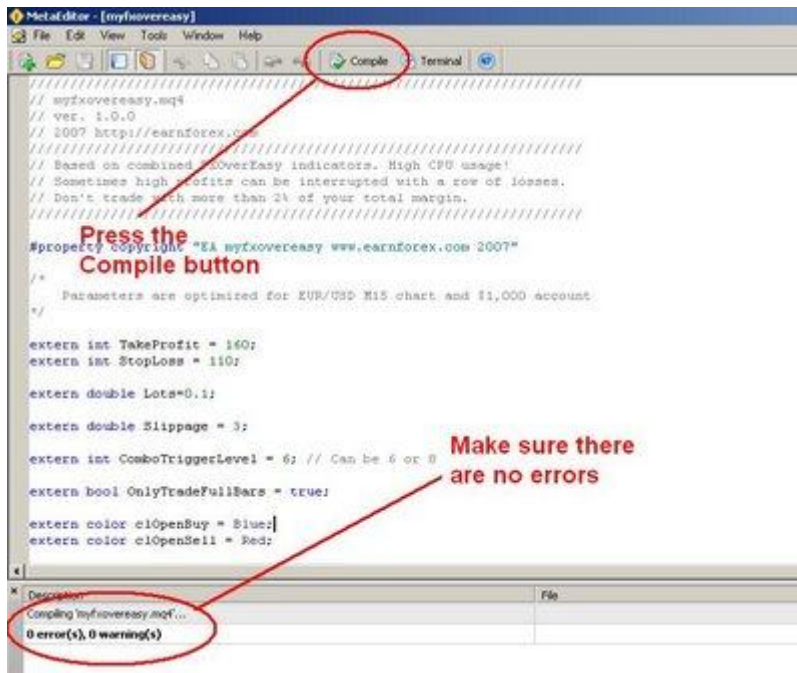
MetaEditor - [myfxovereasy]

File Edit View Tools Window Help

Compile Terminal

//////////////////////////////////////////////////////////////////
// myfxovereasy.mq4
// ver. 1.0.0
// 2007 http://earnforex.com
//////////////////////////////////////////////////////////////////
// Based on combined FXOverEasy indicators. High CPU usage!
// Sometimes high profits can be interrupted with a row of losses.
// Don't trade with more than 2% of your total margin.
//////////////////////////////////////////////////////////////////

Press the Compile button

#property copyright "EA myfxovereasy www.earnforex.com 2007"

/*
Parameters are optimized for EUR/USD M15 chart and $1,000 account
*/

extern int TakeProfit = 160;
extern int StopLoss = 110;

extern double Lots=0.1;

extern double Slippage = 3;

extern int ComboTriggerLevel = 6; // Can be 6 or 8

Make sure there are no errors

extern bool OnlyTradeFullBars = true;

extern color clOpenBuy = Blue;
extern color clOpenSell = Red;

Description | File
Compiling 'myfxovereasy.mq4'...
0 error(s), 0 warning(s)